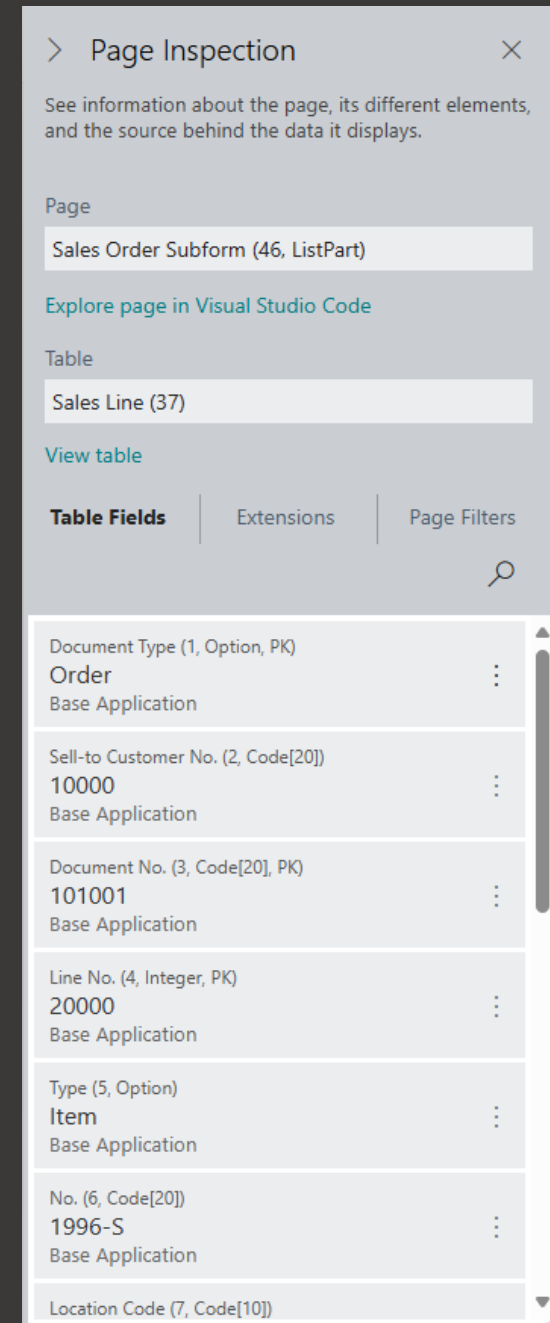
Page Inspection

See information about the page, its different elements, and the source behind the data it displays.

Page

Sales Order Subform (46, ListPart)

Explore page in Visual Studio Code

Table

Sales Line (37)

View table

Table Fields | Extensions | Page Filters

Document Type (1, Option, PK)
Order
Base Application

Sell-to Customer No. (2, Code[20])
10000
Base Application

Document No. (3, Code[20], PK)
101001
Base Application

Line No. (4, Integer, PK)
20000
Base Application

Type (5, Option)
Item
Base Application

No. (6, Code[20])
1996-S
Base Application

Location Code (7, Code[10])